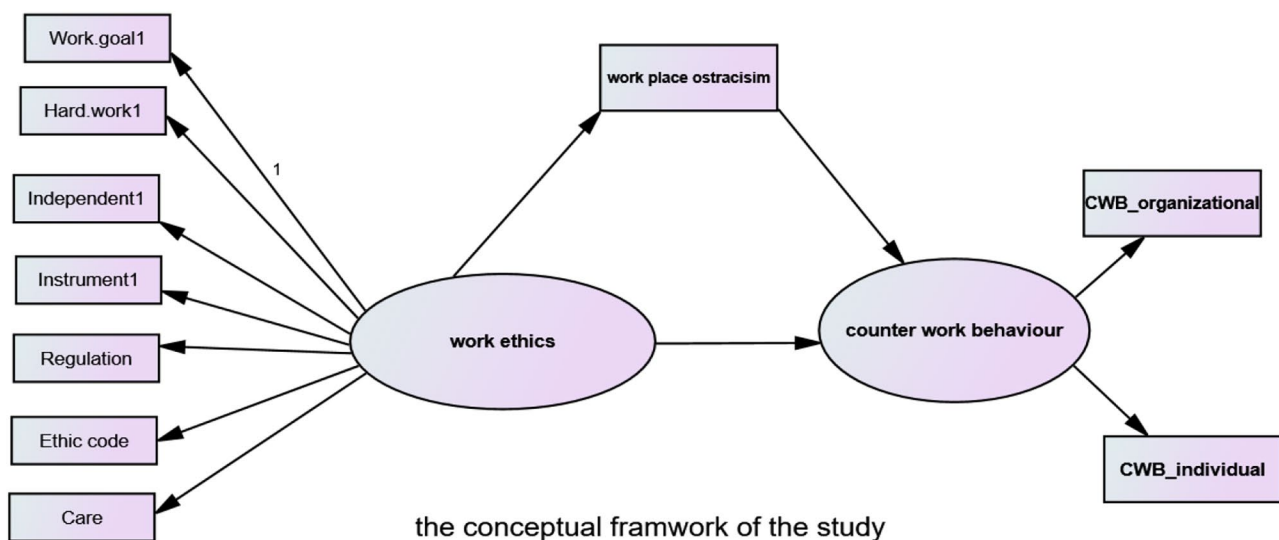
Work.goal1

Hard.work1

1

Independent1

Instrument1

Regulation

Ethic code

Care

work place ostracisim

work ethics

counter work behaviour

CWB_organizational

CWB_individual

the conceptual framwork of the study